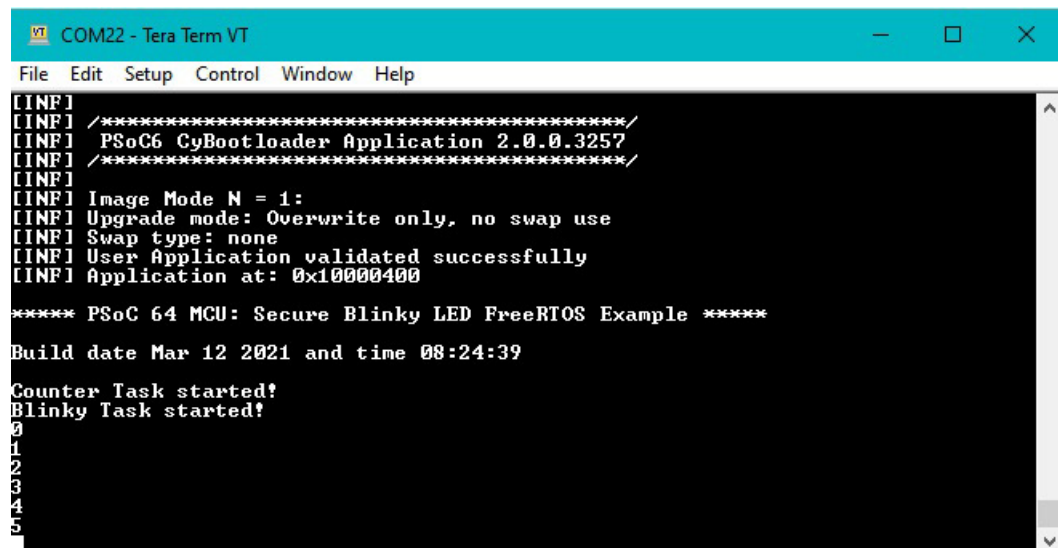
VT COM22 - Tera Term VT

File Edit Setup Control Window Help

[INF]
[INF] /****************************************/
[INF] PSoC6 CyBootloader Application 2.0.0.3257
[INF] /****************************************/
[INF]
[INF] Image Mode N = 1:
[INF] Upgrade mode: Overwrite only, no swap use
[INF] Swap type: none
[INF] User Application validated successfully
[INF] Application at: 0x10000400

***** PSoC 64 MCU: Secure Blinky LED FreeRTOS Example *****

Build date Mar 12 2021 and time 08:24:39

Counter Task started!
Blinky Task started!
0
1
2
3
4
5